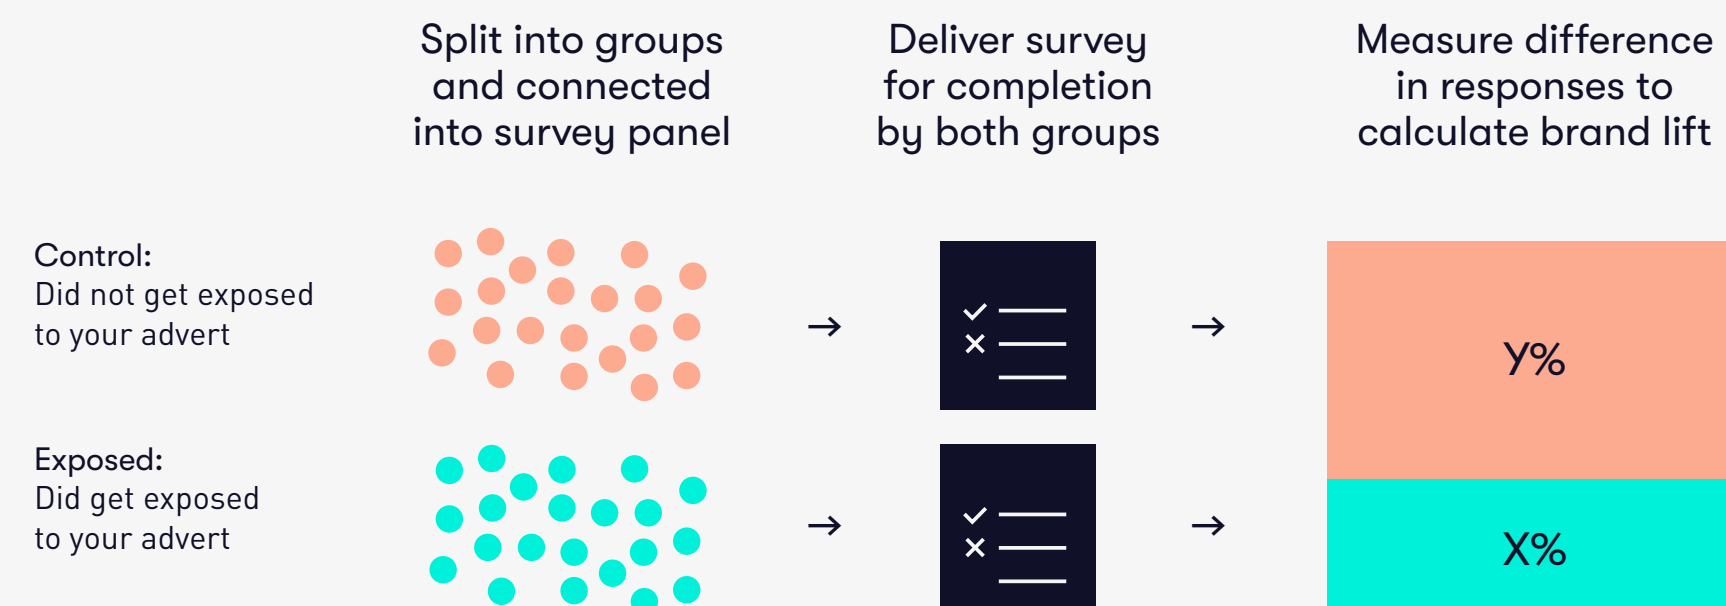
Split into groups and connected into survey panel

Deliver survey for completion by both groups

Measure difference in responses to calculate brand lift

Control:
Did not get exposed to your advert

→

→

Y%

Exposed:
Did get exposed to your advert

→

→

X%